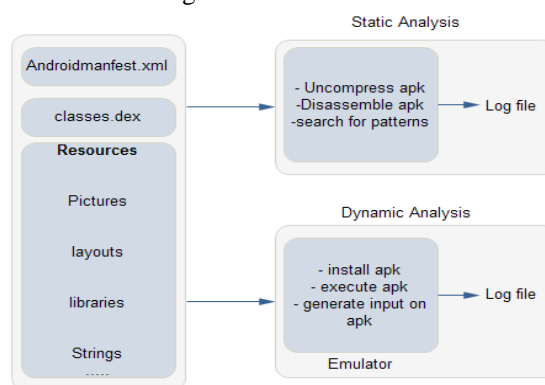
Androidmanfest.xml

classes.dex

Resources

Pictures

layouts

libraries

Strings

.....

Static Analysis

- Uncompress apk
-Disassemble apk
-search for patterns

Log file

Dynamic Analysis

- install apk
- execute apk
- generate input on apk

Log file

Emulator